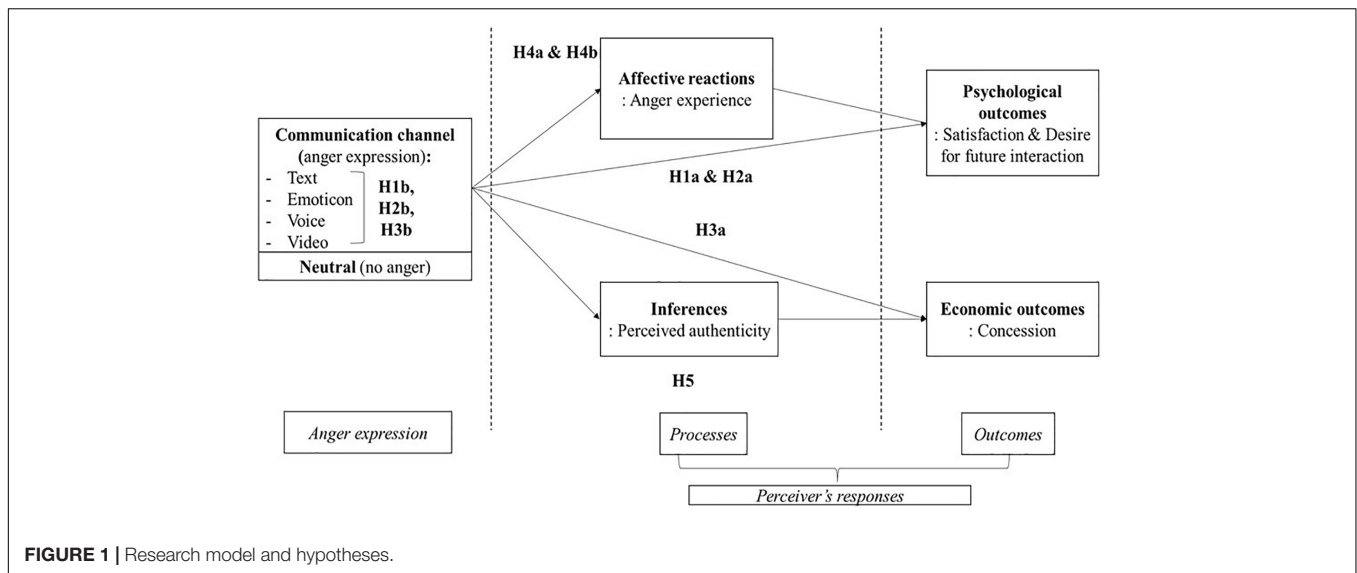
H4a & H4b

Affective reactions
: Anger experience

Psychological outcomes
: Satisfaction & Desire for future interaction

Communication channel (anger expression):
- Text
- Emoticon
- Voice
- Video

H1b, H2b, H3b

Neutral (no anger)

H1a & H2a

H3a

Inferences
: Perceived authenticity

Economic outcomes
: Concession

H5

Anger expression

Processes

Outcomes

Perceiver's responses

FIGURE 1 | Research model and hypotheses.